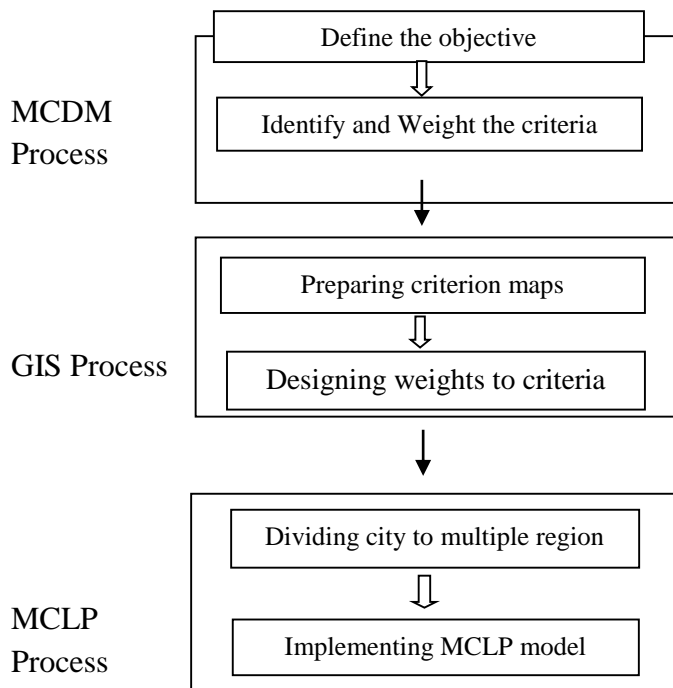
MCDM Process

Define the objective

Identify and Weight the criteria

GIS Process

Preparing criterion maps

Designing weights to criteria

MCLP Process

Dividing city to multiple region

Implementing MCLP model